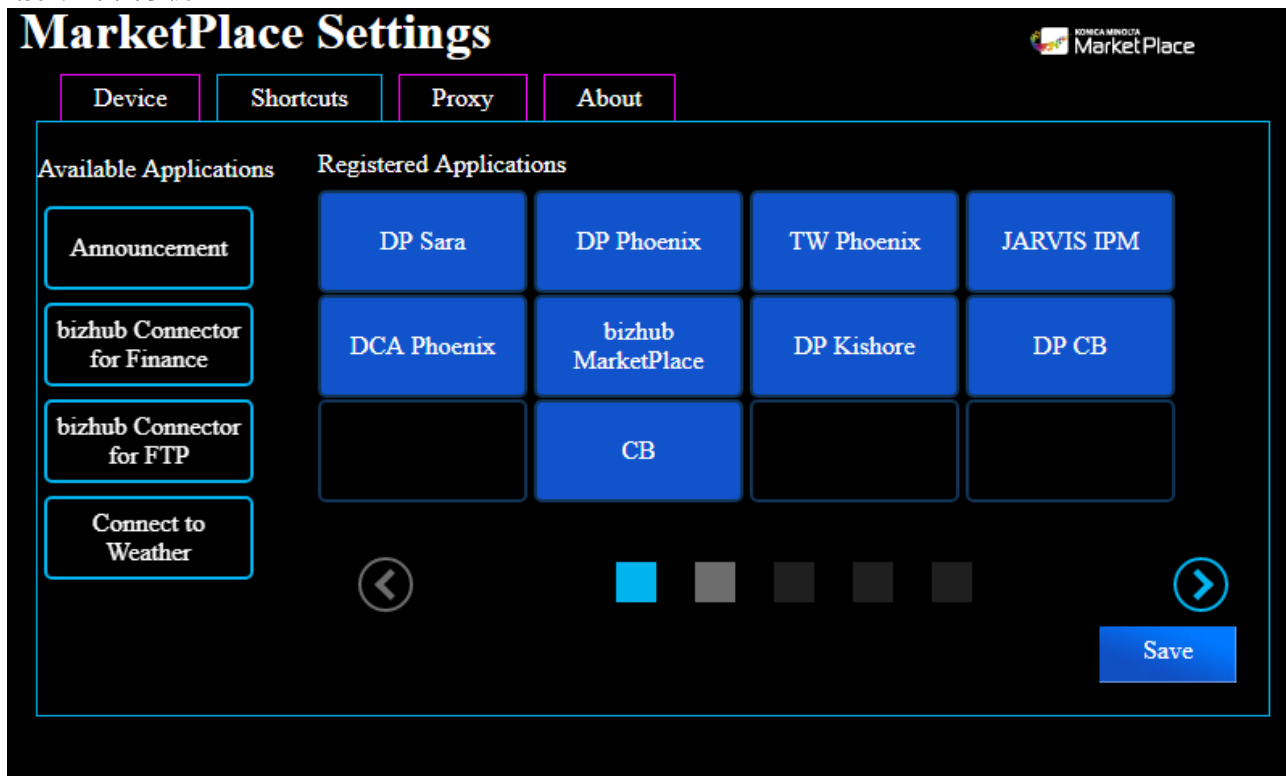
MarketPlace Settings

KONICA MINOLTA MarketPlace

Device
Shortcuts
Proxy
About

Available Applications

Announcement
bizhub Connector for Finance
bizhub Connector for FTP
Connect to Weather

Registered Applications

| DP Sara | DP Phoenix | TW Phoenix | JARVIS IPM |
|---|---|---|---|
| DCA Phoenix | bizhub MarketPlace | DP Kishore | DP CB |
| | CB | | |

Save